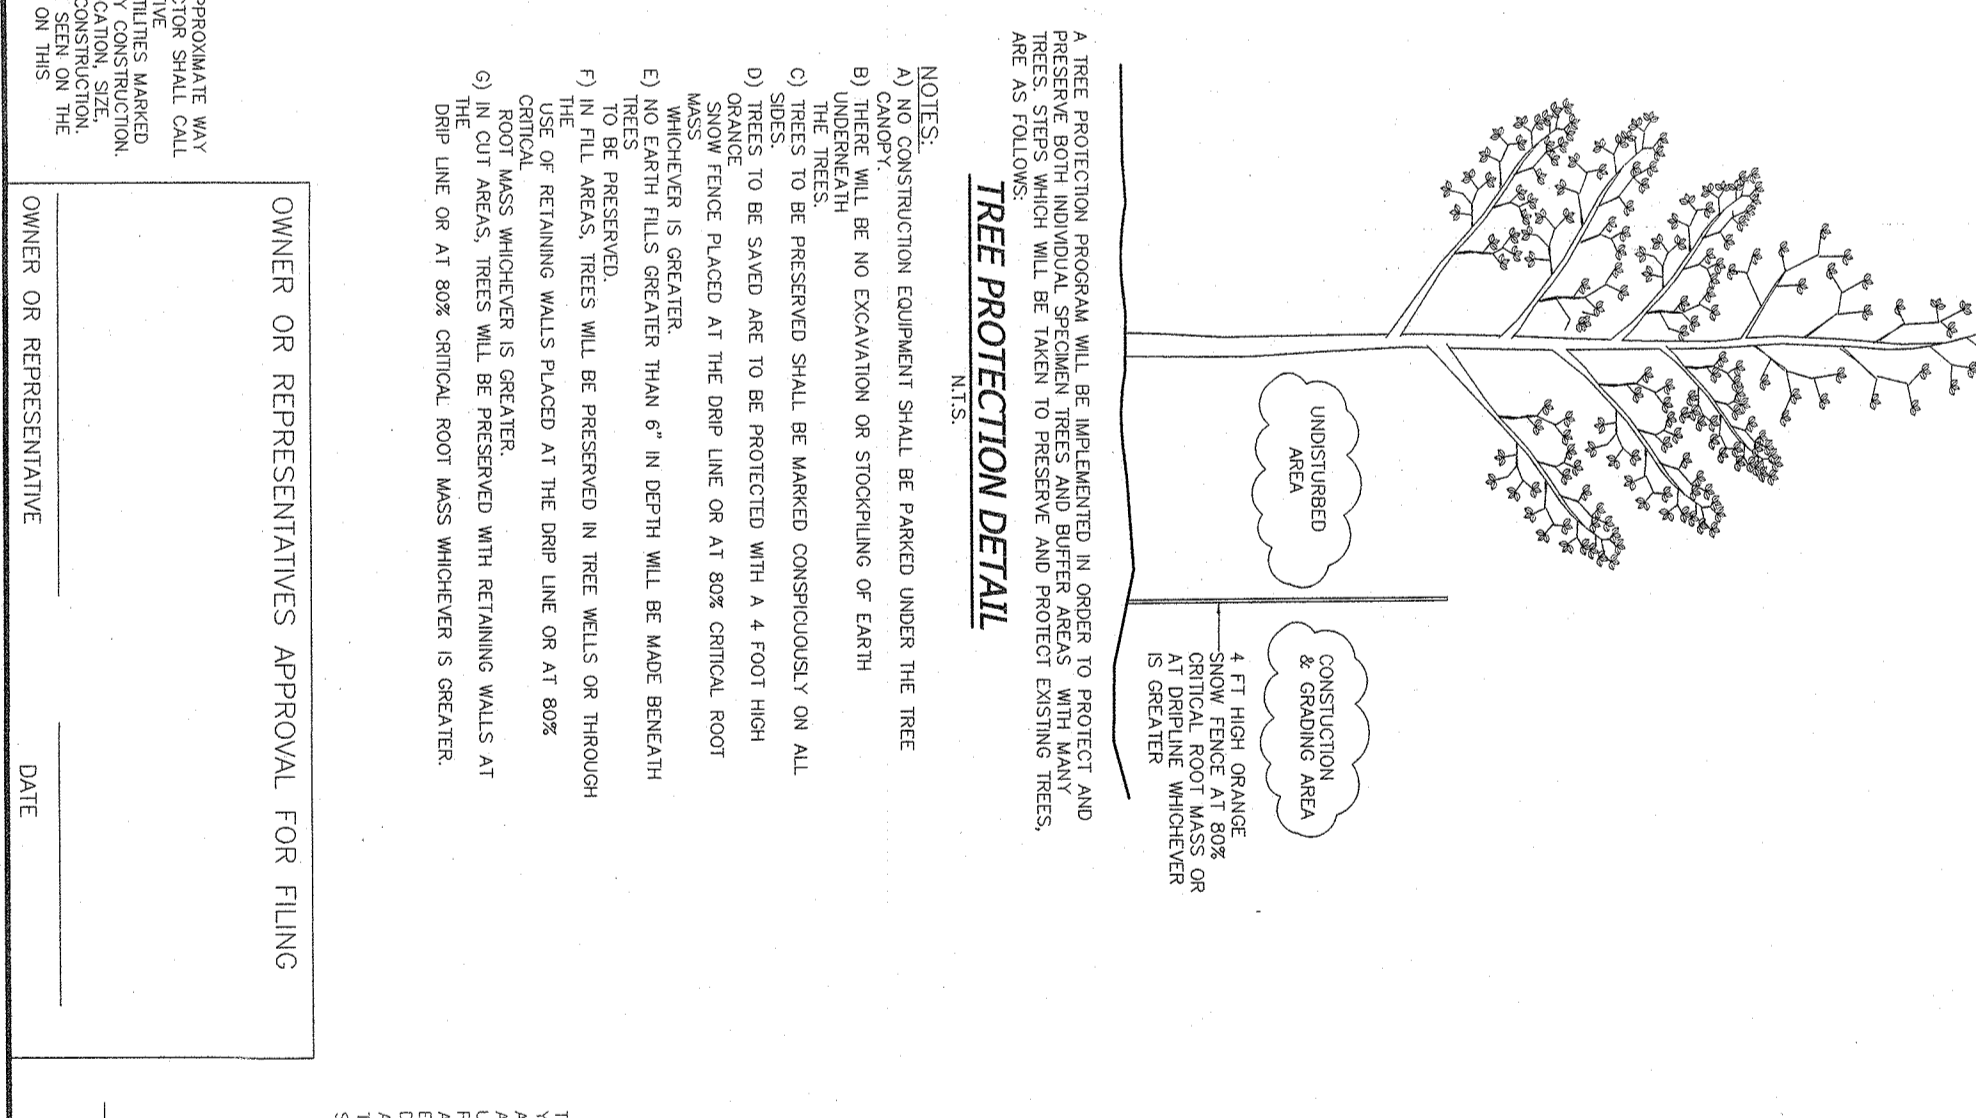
UNDISTURBED AREA

CONSTUCTION & GRADING AREA

4 FT HIGH ORANGE SNOW FENCE AT 80% CRITICAL ROOT MASS OR AT DRIPLINE WHICHEVER IS GREATER

A TREE PROTECTION PROGRAM WILL BE IMPLEMENTED IN ORDER TO PROTECT AND PRESERVE BOTH INDIVIDUAL SPECIMEN TREES AND BUFFER AREAS WITH MANY TREES. STEPS WHICH WILL BE TAKEN TO PRESERVE AND PROTECT EXISTING TREES, ARE AS FOLLOWS:

TREE PROTECTION DETAIL

N.T.S.

NOTES:
A) NO CONSTRUCTION EQUIPMENT SHALL BE PARKED UNDER THE TREE CANOPY.
B) THERE WILL BE NO EXCAVATION OR STOCKPILING OF EARTH UNDERNEATH THE TREES.
C) TREES TO BE PRESERVED SHALL BE MARKED CONSPICUOUSLY ON ALL SIDES.
D) TREES TO BE SAVED ARE TO BE PROTECTED WITH A 4 FOOT HIGH ORANGE SNOW FENCE PLACED AT THE DRIP LINE OR AT 80% CRITICAL ROOT MASS WHICHEVER IS GREATER.
E) NO EARTH FILLS GREATER THAN 6" IN DEPTH WILL BE MADE BENEATH TREES TO BE PRESERVED.
F) IN FILL AREAS, TREES WILL BE PRESERVED IN TREE WELLS OR THROUGH THE USE OF RETAINING WALLS PLACED AT THE DRIP LINE OR AT 80% CRITICAL ROOT MASS WHICHEVER IS GREATER.
G) IN CUT AREAS, TREES WILL BE PRESERVED WITH RETAINING WALLS AT THE DRIP LINE OR AT 80% CRITICAL ROOT MASS WHICHEVER IS GREATER.

PPROXIMATE WAY
CTOR SHALL CALL
IVE
ILITIES MARKED
Y CONSTRUCTION.
CATION, SIZE,
CONSTRUCTION.
SEEN ON THE
ON THIS

OWNER OR REPRESENTATIVES APPROVAL FOR FILING

OWNER OR REPRESENTATIVE

DATE